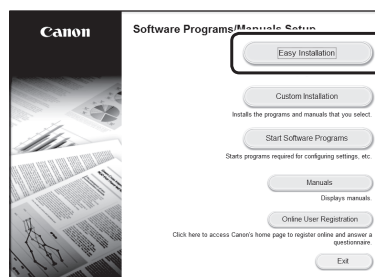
Canon

Software Programs/Manuals Setup

Easy Installation

Custom Installation

Installs the programs and manuals that you select.

Start Software Programs

Starts programs required for configuring settings, etc.

Manuals

Displays manuals.

Online User Registration

Click here to access Canon's home page to register online and answer a questionnaire.

Exit